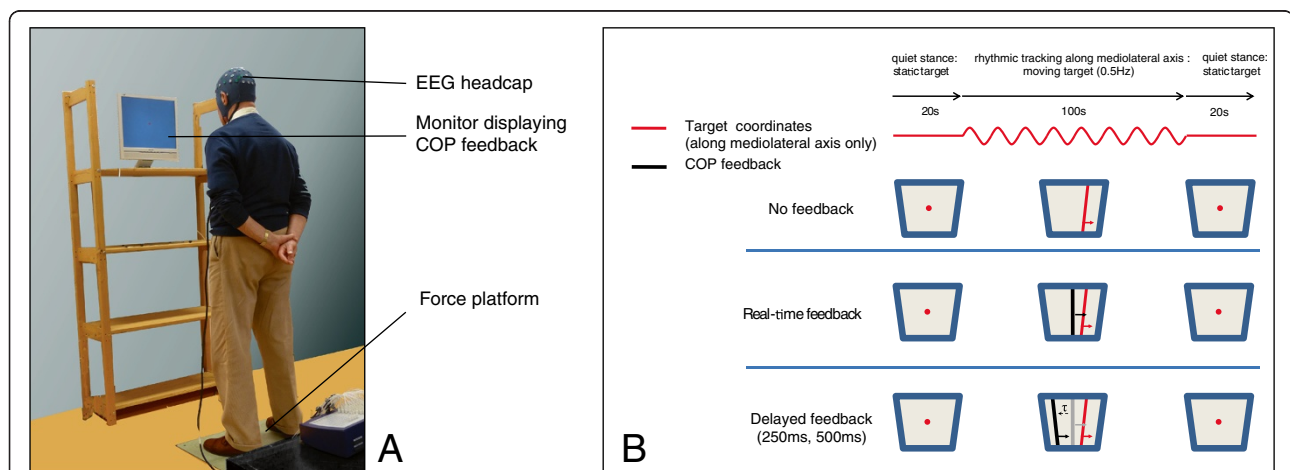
EEG headcap

Monitor displaying COP feedback

Force platform

A

quiet stance: static target

rhythmic tracking along mediolateral axis : moving target (0.5Hz)

quiet stance: static target

20s

100s

20s

Target coordinates (along mediolateral axis only)

COP feedback

No feedback

Real-time feedback

Delayed feedback (250ms, 500ms)

τ

B